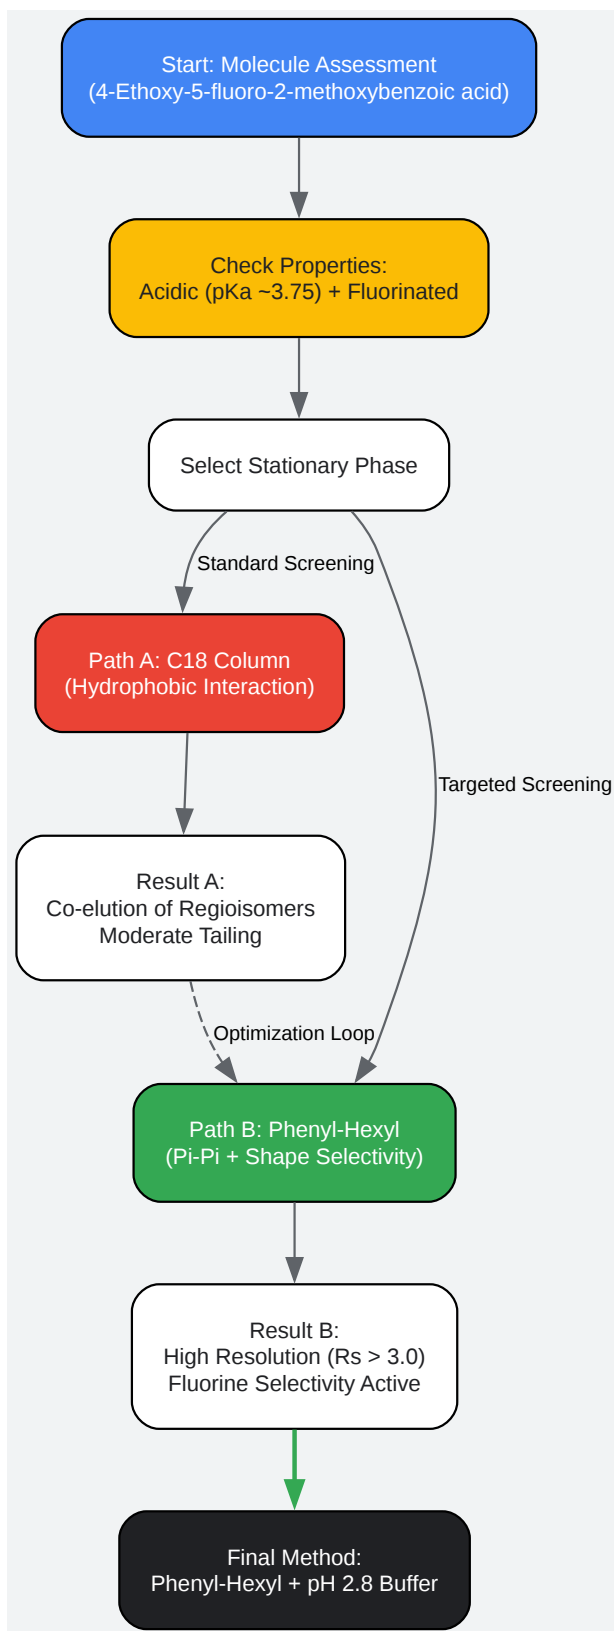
Start: Molecule Assessment
(4-Ethoxy-5-fluoro-2-methoxybenzoic acid)

Check Properties:
Acidic (pKa ~3.75) + Fluorinated

Select Stationary Phase

Standard Screening

Targeted Screening

Path A: C18 Column
(Hydrophobic Interaction)

Result A:
Co-elution of Regioisomers
Moderate Tailing

Optimization Loop

Path B: Phenyl-Hexyl
(Pi-Pi + Shape Selectivity)

Result B:
High Resolution (Rs > 3.0)
Fluorine Selectivity Active

Final Method:
Phenyl-Hexyl + pH 2.8 Buffer